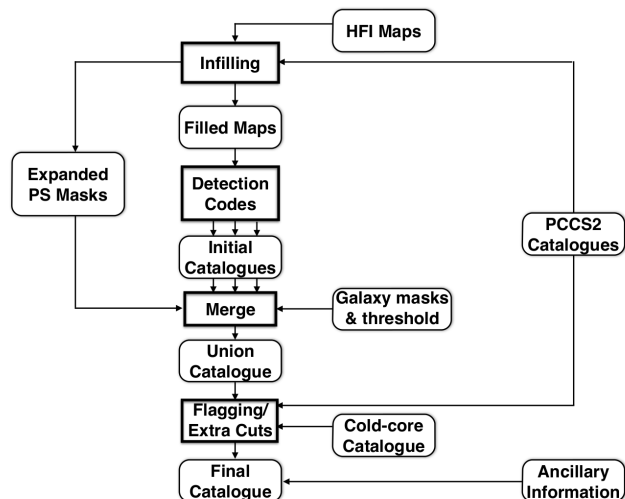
HFI Maps

Infilling

Filled Maps

Expanded PS Masks

Detection Codes

PCCS2 Catalogues

Initial Catalogues

Merge

Galaxy masks & threshold

Union Catalogue

Flagging/ Extra Cuts

Cold-core Catalogue

Final Catalogue

Ancillary Information